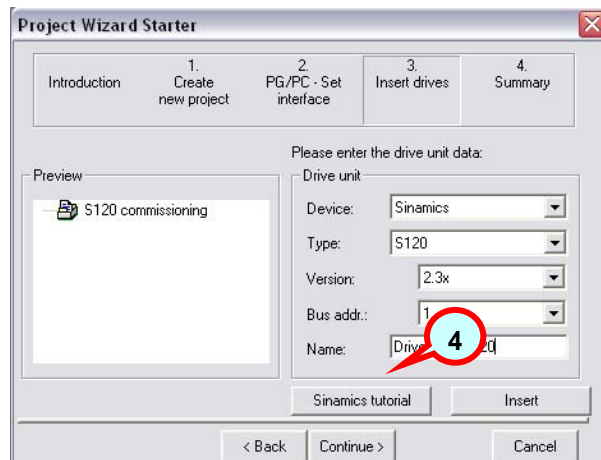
Project Wizard Starter

Introduction

1. Create new project

2. PG/PC - Set interface

3. Insert drives

4. Summary

Please enter the drive unit data:

Preview

S120 commissioning

Drive unit

Device: Sinamics

Type: S120

Version: 2.3x

Bus addr.: 1

Name: Drive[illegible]20

4

Sinamics tutorial

Insert

< Back

Continue >

Cancel